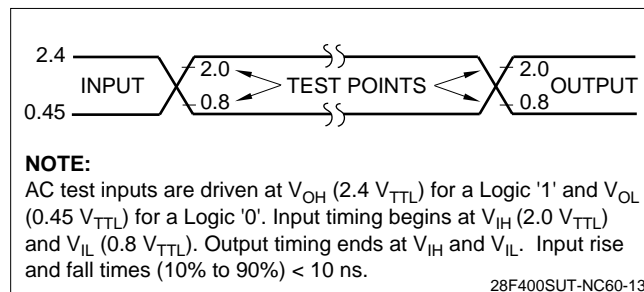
2.4

INPUT

0.45

2.0

0.8

TEST POINTS

2.0

0.8

OUTPUT

**NOTE:**

AC test inputs are driven at $V_{OH}$ (2.4 $V_{TTL}$) for a Logic '1' and $V_{OL}$ (0.45 $V_{TTL}$) for a Logic '0'. Input timing begins at $V_{IH}$ (2.0 $V_{TTL}$) and $V_{IL}$ (0.8 $V_{TTL}$). Output timing ends at $V_{IH}$ and $V_{IL}$. Input rise and fall times (10% to 90%) < 10 ns.

28F400SUT-NC60-13